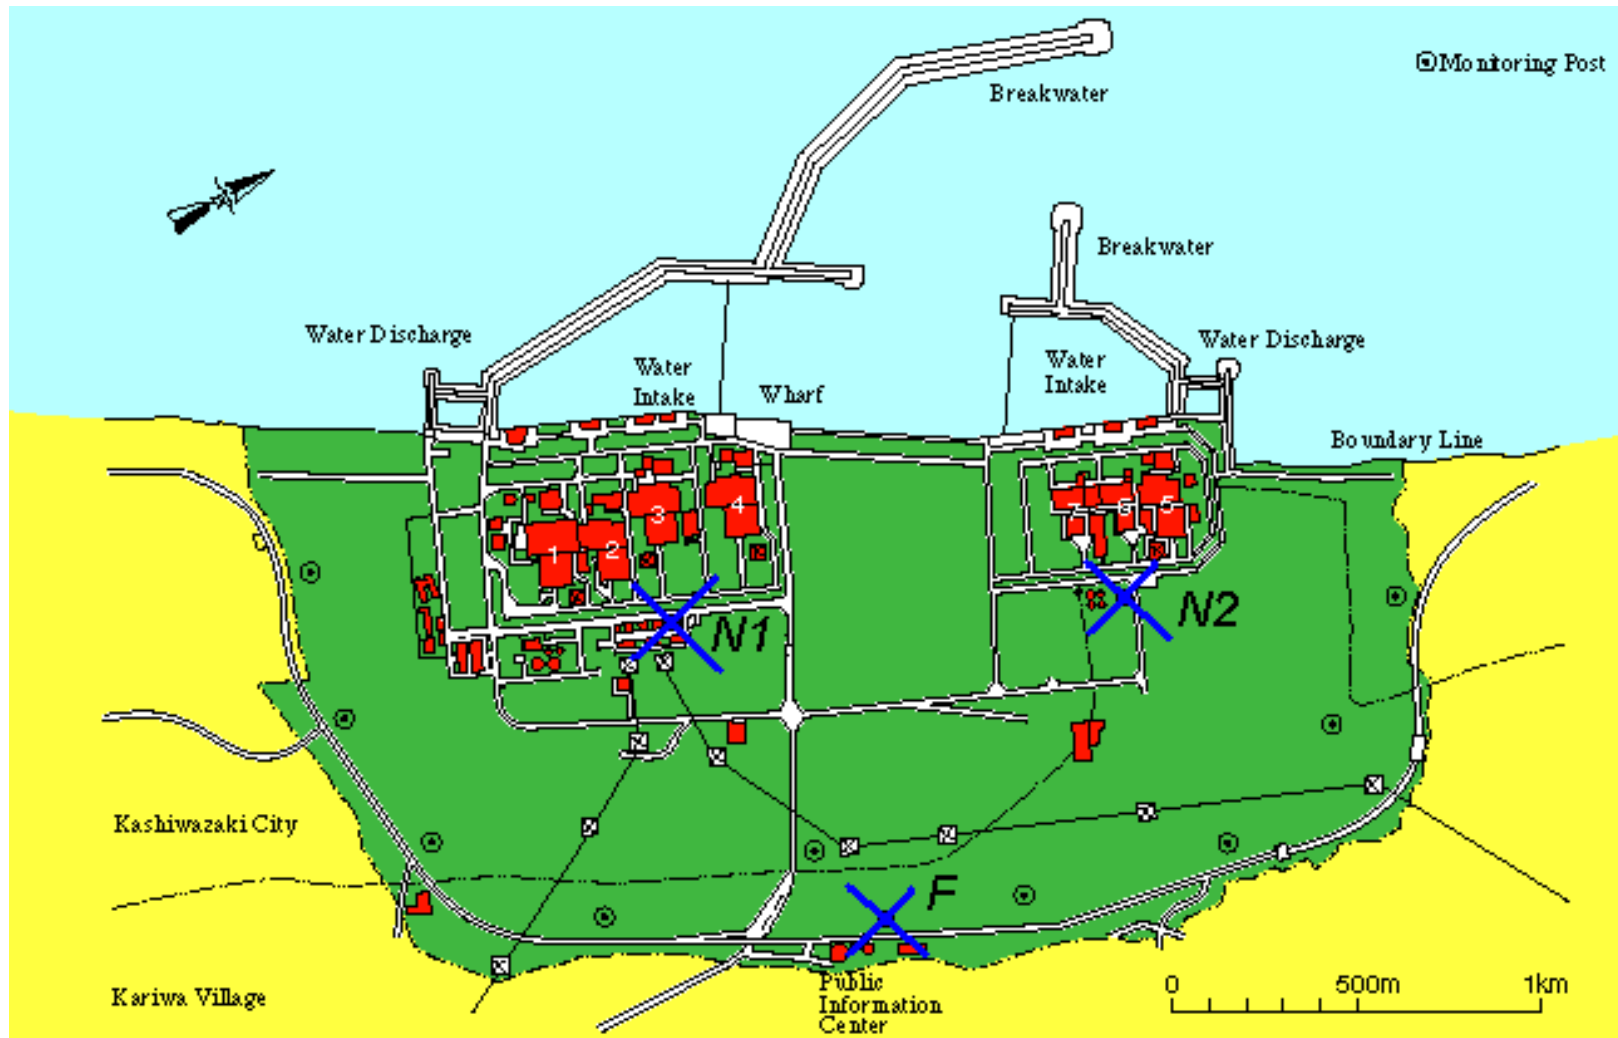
Monitoring Post

Breakwater

Breakwater

Water Discharge

Water Intake

Wharf

Water Intake

Water Discharge

Boundary Line

1
2
3
4
7
6
5

N1

N2

Kashiwazaki City

F

Kariwa Village

Public Information Center

0
500m
1km